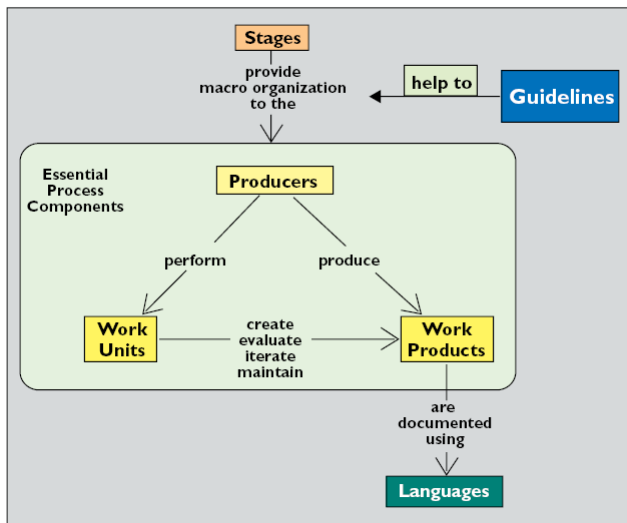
Stages

provide macro organization to the

help to

Guidelines

Essential Process Components

Producers

perform

produce

Work Units

create evaluate iterate maintain

Work Products

are documented using

Languages